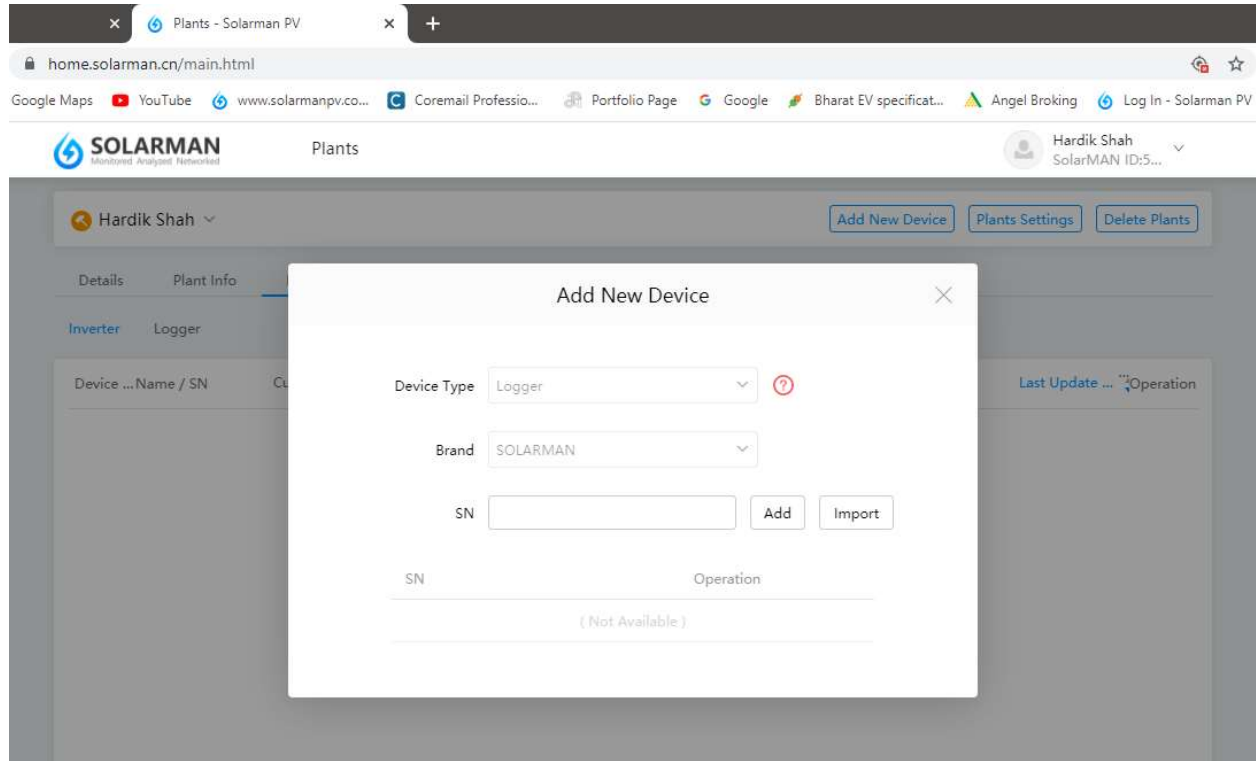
Plants - Solarman PV

home.solarman.cn/main.html

Google Maps YouTube www.solarmanpv.co... Coremail Professio... Portfolio Page Google Bharat EV specificat... Angel Broking Log In - Solarman PV

SOLARMAN
Monitored Analyzed Networked

Plants

Hardik Shah
SolarMAN ID:5...

Hardik Shah

Add New Device Plants Settings Delete Plants

Details Plant Info

Inverter Logger

Device ...Name / SN Cu

Last Update ... Operation

Add New Device

Device Type Logger

Brand SOLARMAN

SN

Add Import

SN Operation

( Not Available )